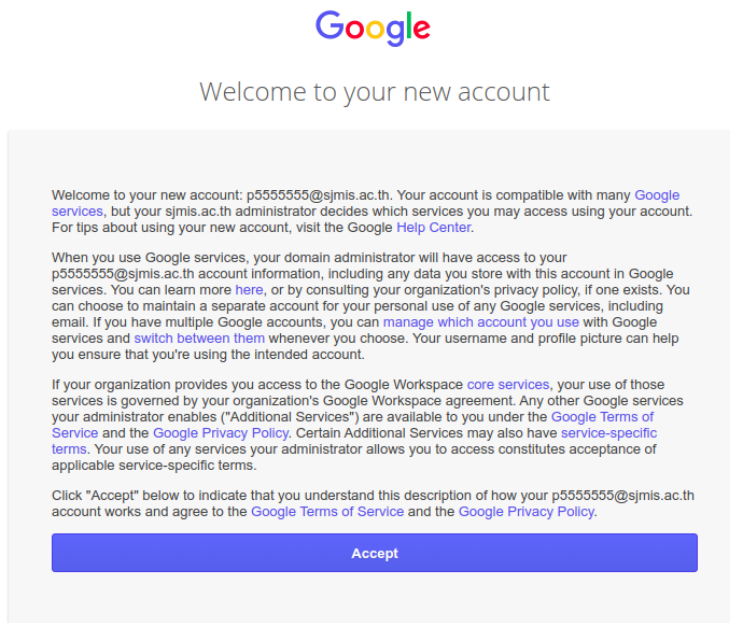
Google

Welcome to your new account

Welcome to your new account: p5555555@sjmis.ac.th. Your account is compatible with many Google services, but your sjmis.ac.th administrator decides which services you may access using your account. For tips about using your new account, visit the Google Help Center.

When you use Google services, your domain administrator will have access to your p5555555@sjmis.ac.th account information, including any data you store with this account in Google services. You can learn more here, or by consulting your organization's privacy policy, if one exists. You can choose to maintain a separate account for your personal use of any Google services, including email. If you have multiple Google accounts, you can manage which account you use with Google services and switch between them whenever you choose. Your username and profile picture can help you ensure that you're using the intended account.

If your organization provides you access to the Google Workspace core services, your use of those services is governed by your organization's Google Workspace agreement. Any other Google services your administrator enables ("Additional Services") are available to you under the Google Terms of Service and the Google Privacy Policy. Certain Additional Services may also have service-specific terms. Your use of any services your administrator allows you to access constitutes acceptance of applicable service-specific terms.

Click "Accept" below to indicate that you understand this description of how your p5555555@sjmis.ac.th account works and agree to the Google Terms of Service and the Google Privacy Policy.

Accept